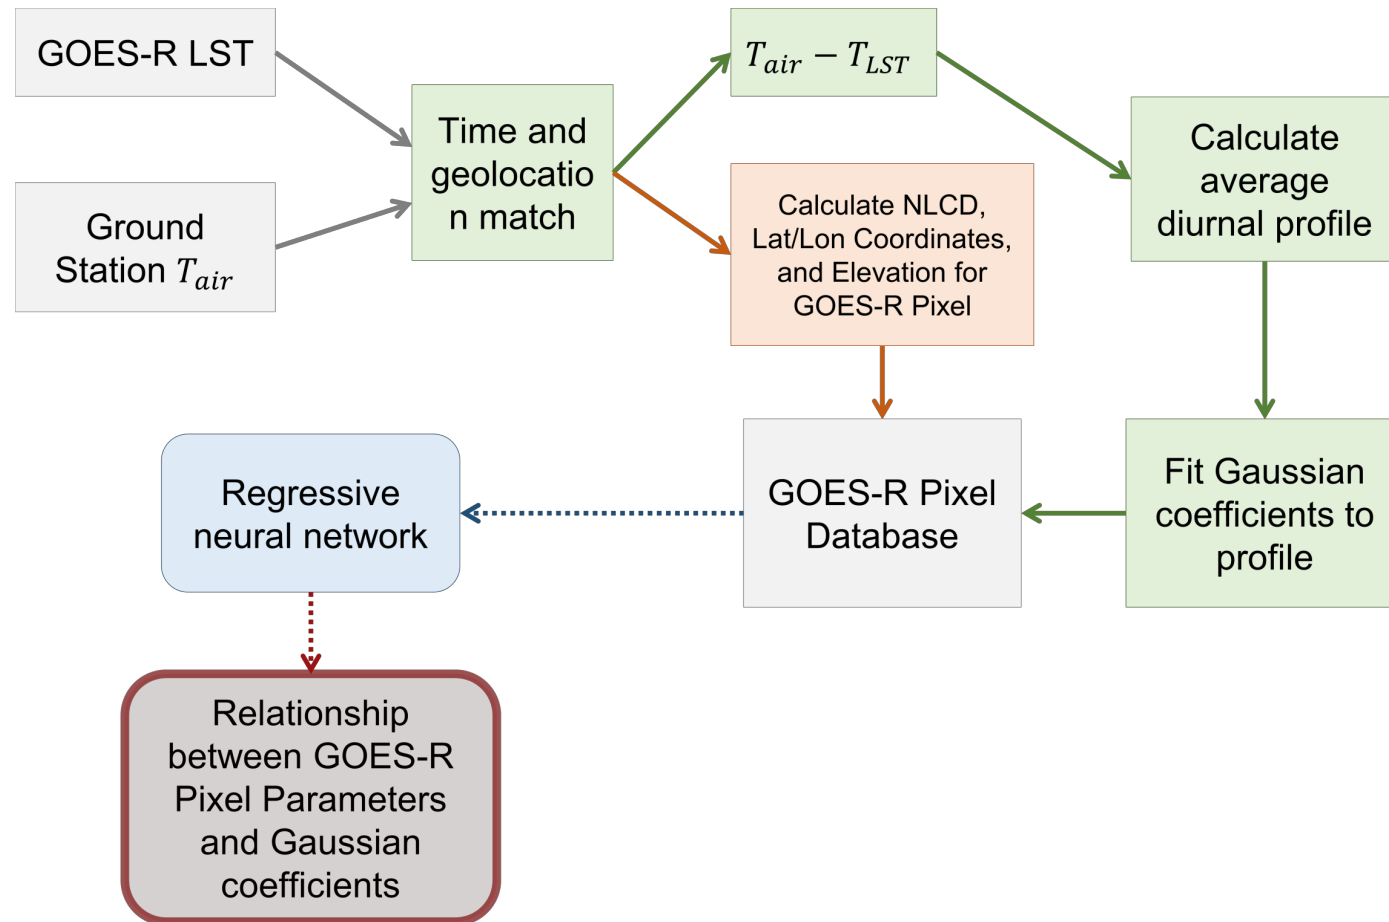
GOES-R LST

Ground Station $T_{air}$

Time and geolocation match

$T_{air} - T_{LST}$

Calculate NLCD, Lat/Lon Coordinates, and Elevation for GOES-R Pixel

Calculate average diurnal profile

Fit Gaussian coefficients to profile

GOES-R Pixel Database

Regressive neural network

Relationship between GOES-R Pixel Parameters and Gaussian coefficients